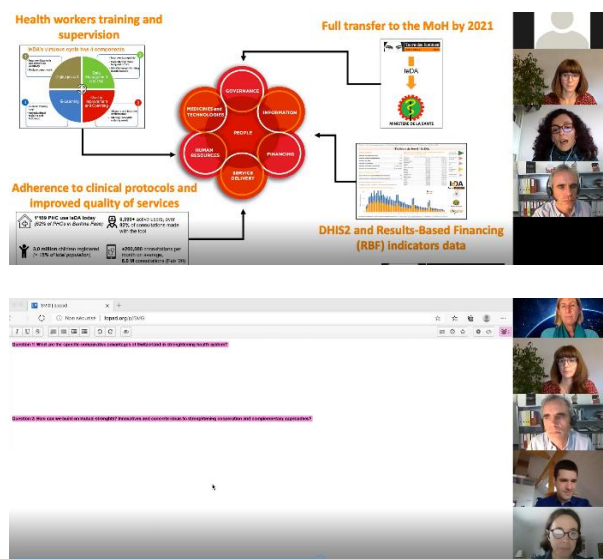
Health workers training and supervision

IeDA's virtuous cycle has 4 components

Full transfer to the MoH by 2021

IeDA

MINISTÈRE DE LA SANTÉ

GOVERNANCE

INFORMATION

FINANCING

SERVICE DELIVERY

HUMAN RESOURCES

MEDICINES and TECHNOLOGIES

PEOPLE

Adherence to clinical protocols and improved quality of services

1'800 PHC use IeDA today (62% of PHCs in Burkina Faso)

4,000+ active users, over 92% of consultations made with the tool

3.6 million children registered (> 15% of total population)

≈300,000 consultations per month on average, 6.6 M consultations (Feb 20)

DHIS2 and Results-Based Financing (RBF) indicators data

Non sécurisé lcpad.org/p/SwG

Question 1: What are the specific comparative advantages of Switzerland in strengthening health systems?

Question 2: How can we build on mutual strengths? Innovations and concrete ideas for strengthening cooperation and complementary approaches?